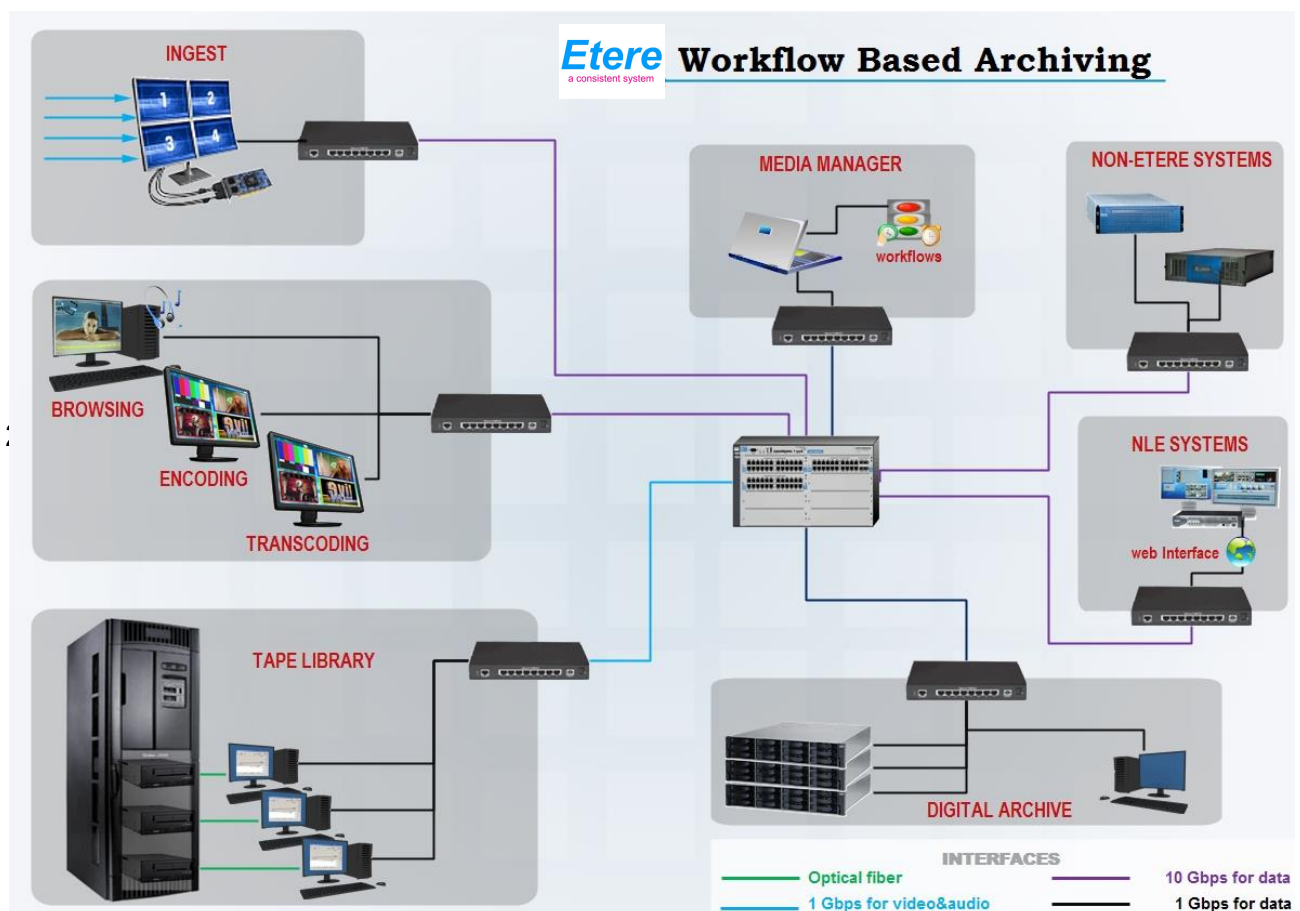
Etere
a consistent system

Workflow Based Archiving

INGEST

1 2 3 4

MEDIA MANAGER

workflows

NON-ETERE SYSTEMS

BROWSING

ENCODING

TRANSCODING

NLE SYSTEMS

web Interface

TAPE LIBRARY

DIGITAL ARCHIVE

INTERFACES

Optical fiber

1 Gbps for video&audio

10 Gbps for data

1 Gbps for data